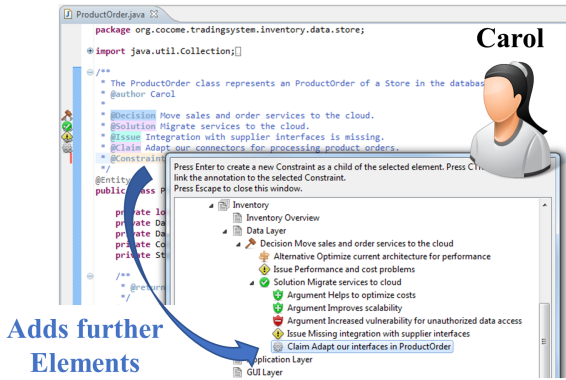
ProductOrder.java

package org.cocome.tradingsystem.inventory.data.store;

import java.util.Collection;

/**
 * The ProductOrder class represents an ProductOrder of a Store in the databas
 * @author Carol
 *
 * @Decision Move sales and order services to the cloud.
 * @Solution Migrate services to the cloud.
 * @Issue Integration with supplier interfaces is missing.
 * @Claim Adapt our connectors for processing product orders.
 * @Constraint
 */
@Entity
public class P

private lo
private Da
private Da
private Co
private St

/**
 * @return
 */

Carol

Press Enter to create a new Constraint as a child of the selected element. Press CT
link the annotation to the selected Constraint.
Press Escape to close this window.

Inventory
Inventory Overview
Data Layer
Decision Move sales and order services to the cloud
Alternative Optimize current architecture for performance
Issue Performance and cost problems
Solution Migrate services to cloud
Argument Helps to optimize costs
Argument Improves scalability
Argument Increased vulnerability for unauthorized data access
Issue Missing integration with supplier interfaces
Claim Adapt our interfaces in ProductOrder
Application Layer
GUI Layer

Adds further Elements